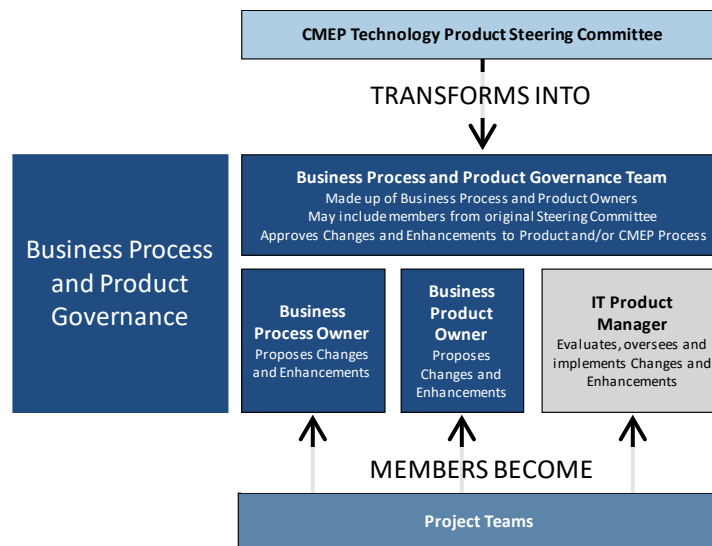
CMEP Technology Product Steering Committee

TRANSFORMS INTO

Business Process and Product Governance

Business Process and Product Governance Team
Made up of Business Process and Product Owners
May include members from original Steering Committee
Approves Changes and Enhancements to Product and/or CMEP Process

Business Process Owner
Proposes Changes and Enhancements

Business Product Owner
Proposes Changes and Enhancements

IT Product Manager
Evaluates, oversees and implements Changes and Enhancements

MEMBERS BECOME

Project Teams